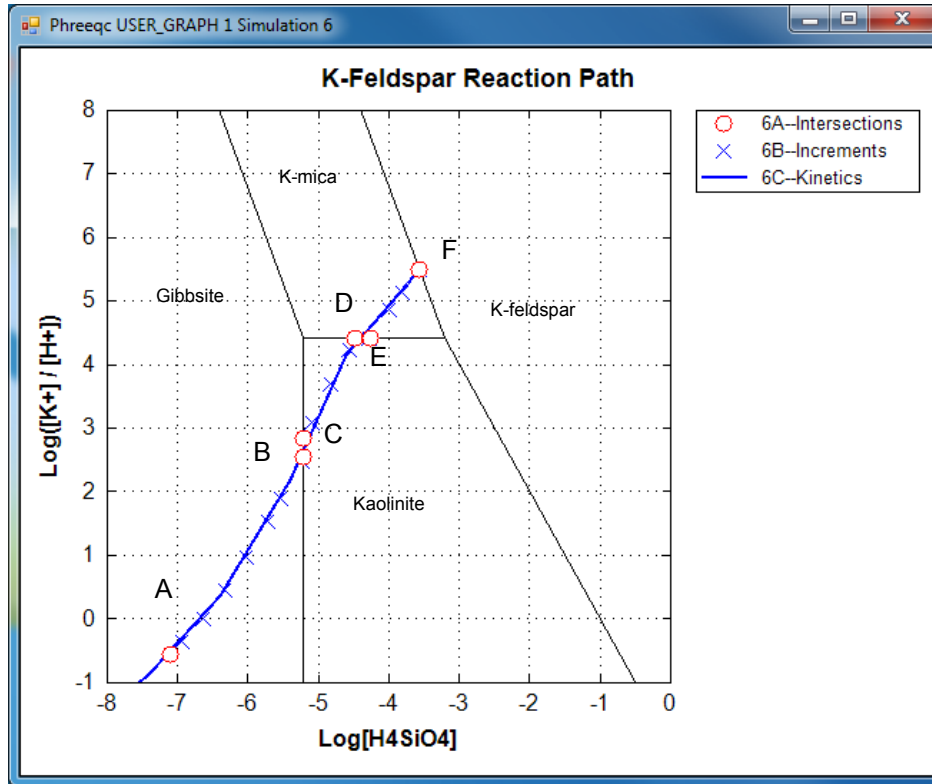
Phreeqc USER_GRAPH 1 Simulation 6

K-Feldspar Reaction Path

6A--Intersections
6B--Increments
6C--Kinetics

K-mica
Gibbsite
K-feldspar
Kaolinite

A
B
C
D
E
F

Log([K+] / [H+])

8
7
6
5
4
3
2
1
0
-1

-8 -7 -6 -5 -4 -3 -2 -1 0

Log[H4SiO4]